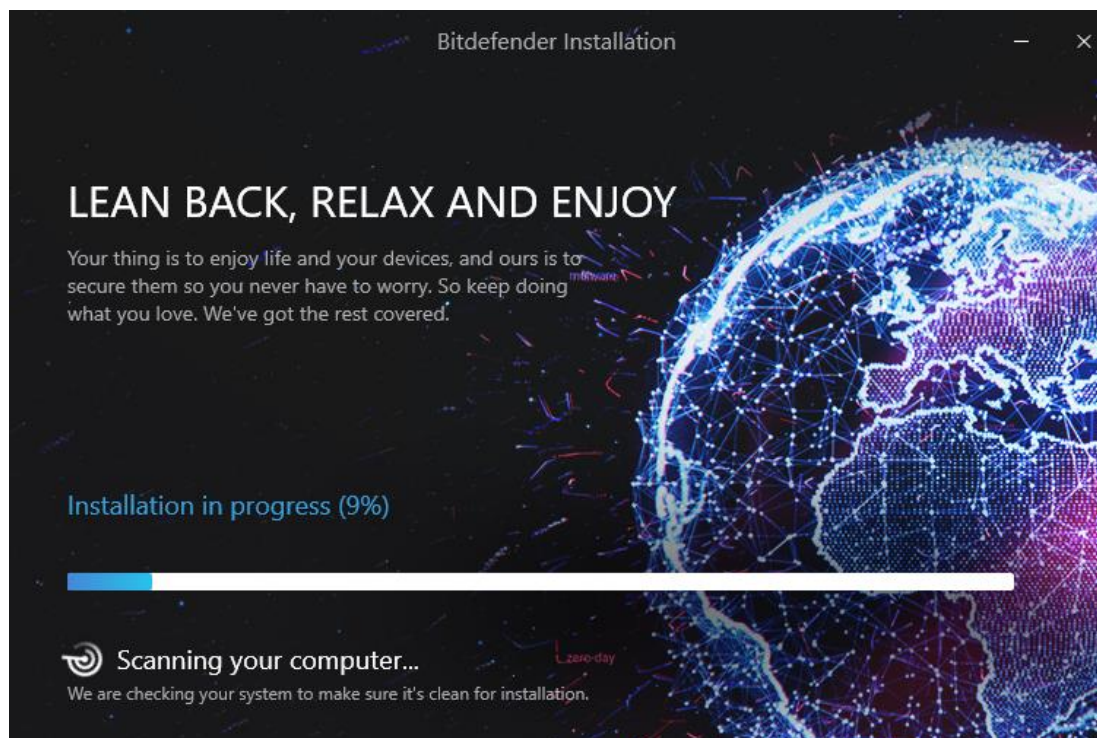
Bitdefender Installation

LEAN BACK, RELAX AND ENJOY

Your thing is to enjoy life and your devices, and ours is to secure them so you never have to worry. So keep doing what you love. We've got the rest covered.

malware

Installation in progress (9%)

zero-day

Scanning your computer...

We are checking your system to make sure it's clean for installation.